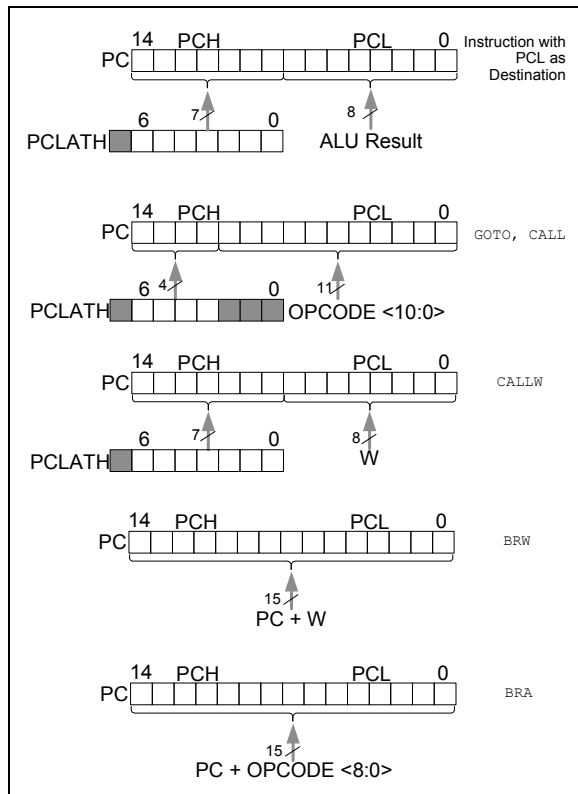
PC 14 PCH PCL 0 Instruction with PCL as Destination

7 8

PCLATH 6 0 ALU Result

PC 14 PCH PCL 0 GOTO, CALL

4 11

PCLATH 6 0 OPCODE <10:0>

PC 14 PCH PCL 0 CALLW

7 8

PCLATH 6 0 W

PC 14 PCH PCL 0 BRW

15

PC + W

PC 14 PCH PCL 0 BRA

15

PC + OPCODE <8:0>